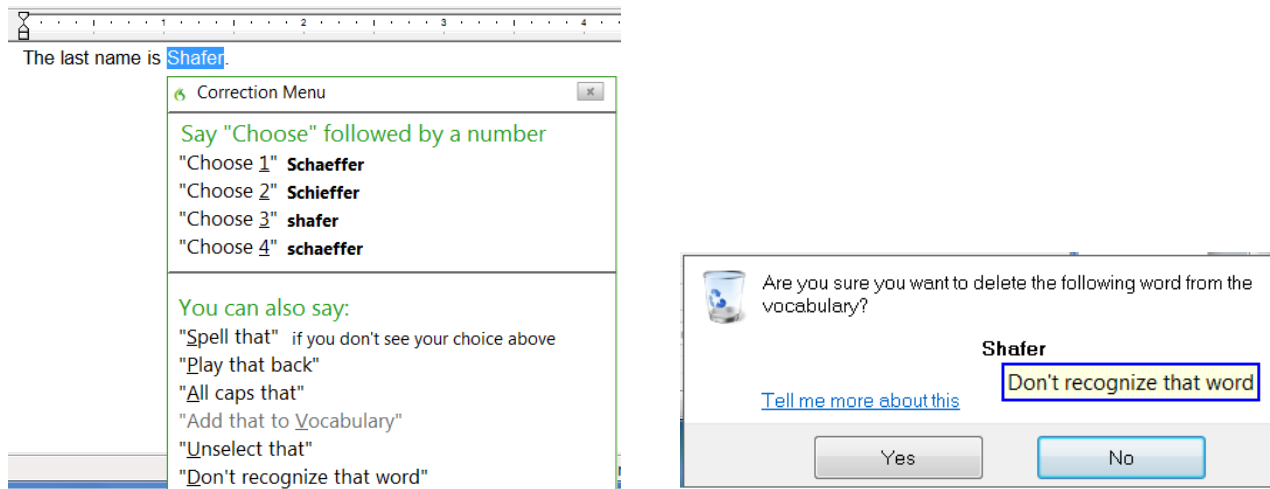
1 2 3 4

The last name is Shafer.

Correction Menu

Say "Choose" followed by a number
"Choose 1" Schaeffer
"Choose 2" Schieffer
"Choose 3" shafer
"Choose 4" schaeffer

You can also say:
"Spell that" if you don't see your choice above
"Play that back"
"All caps that"
"Add that to Vocabulary"
"Unselect that"
"Don't recognize that word"

Are you sure you want to delete the following word from the vocabulary?

Shafer

Don't recognize that word

Tell me more about this

Yes

No